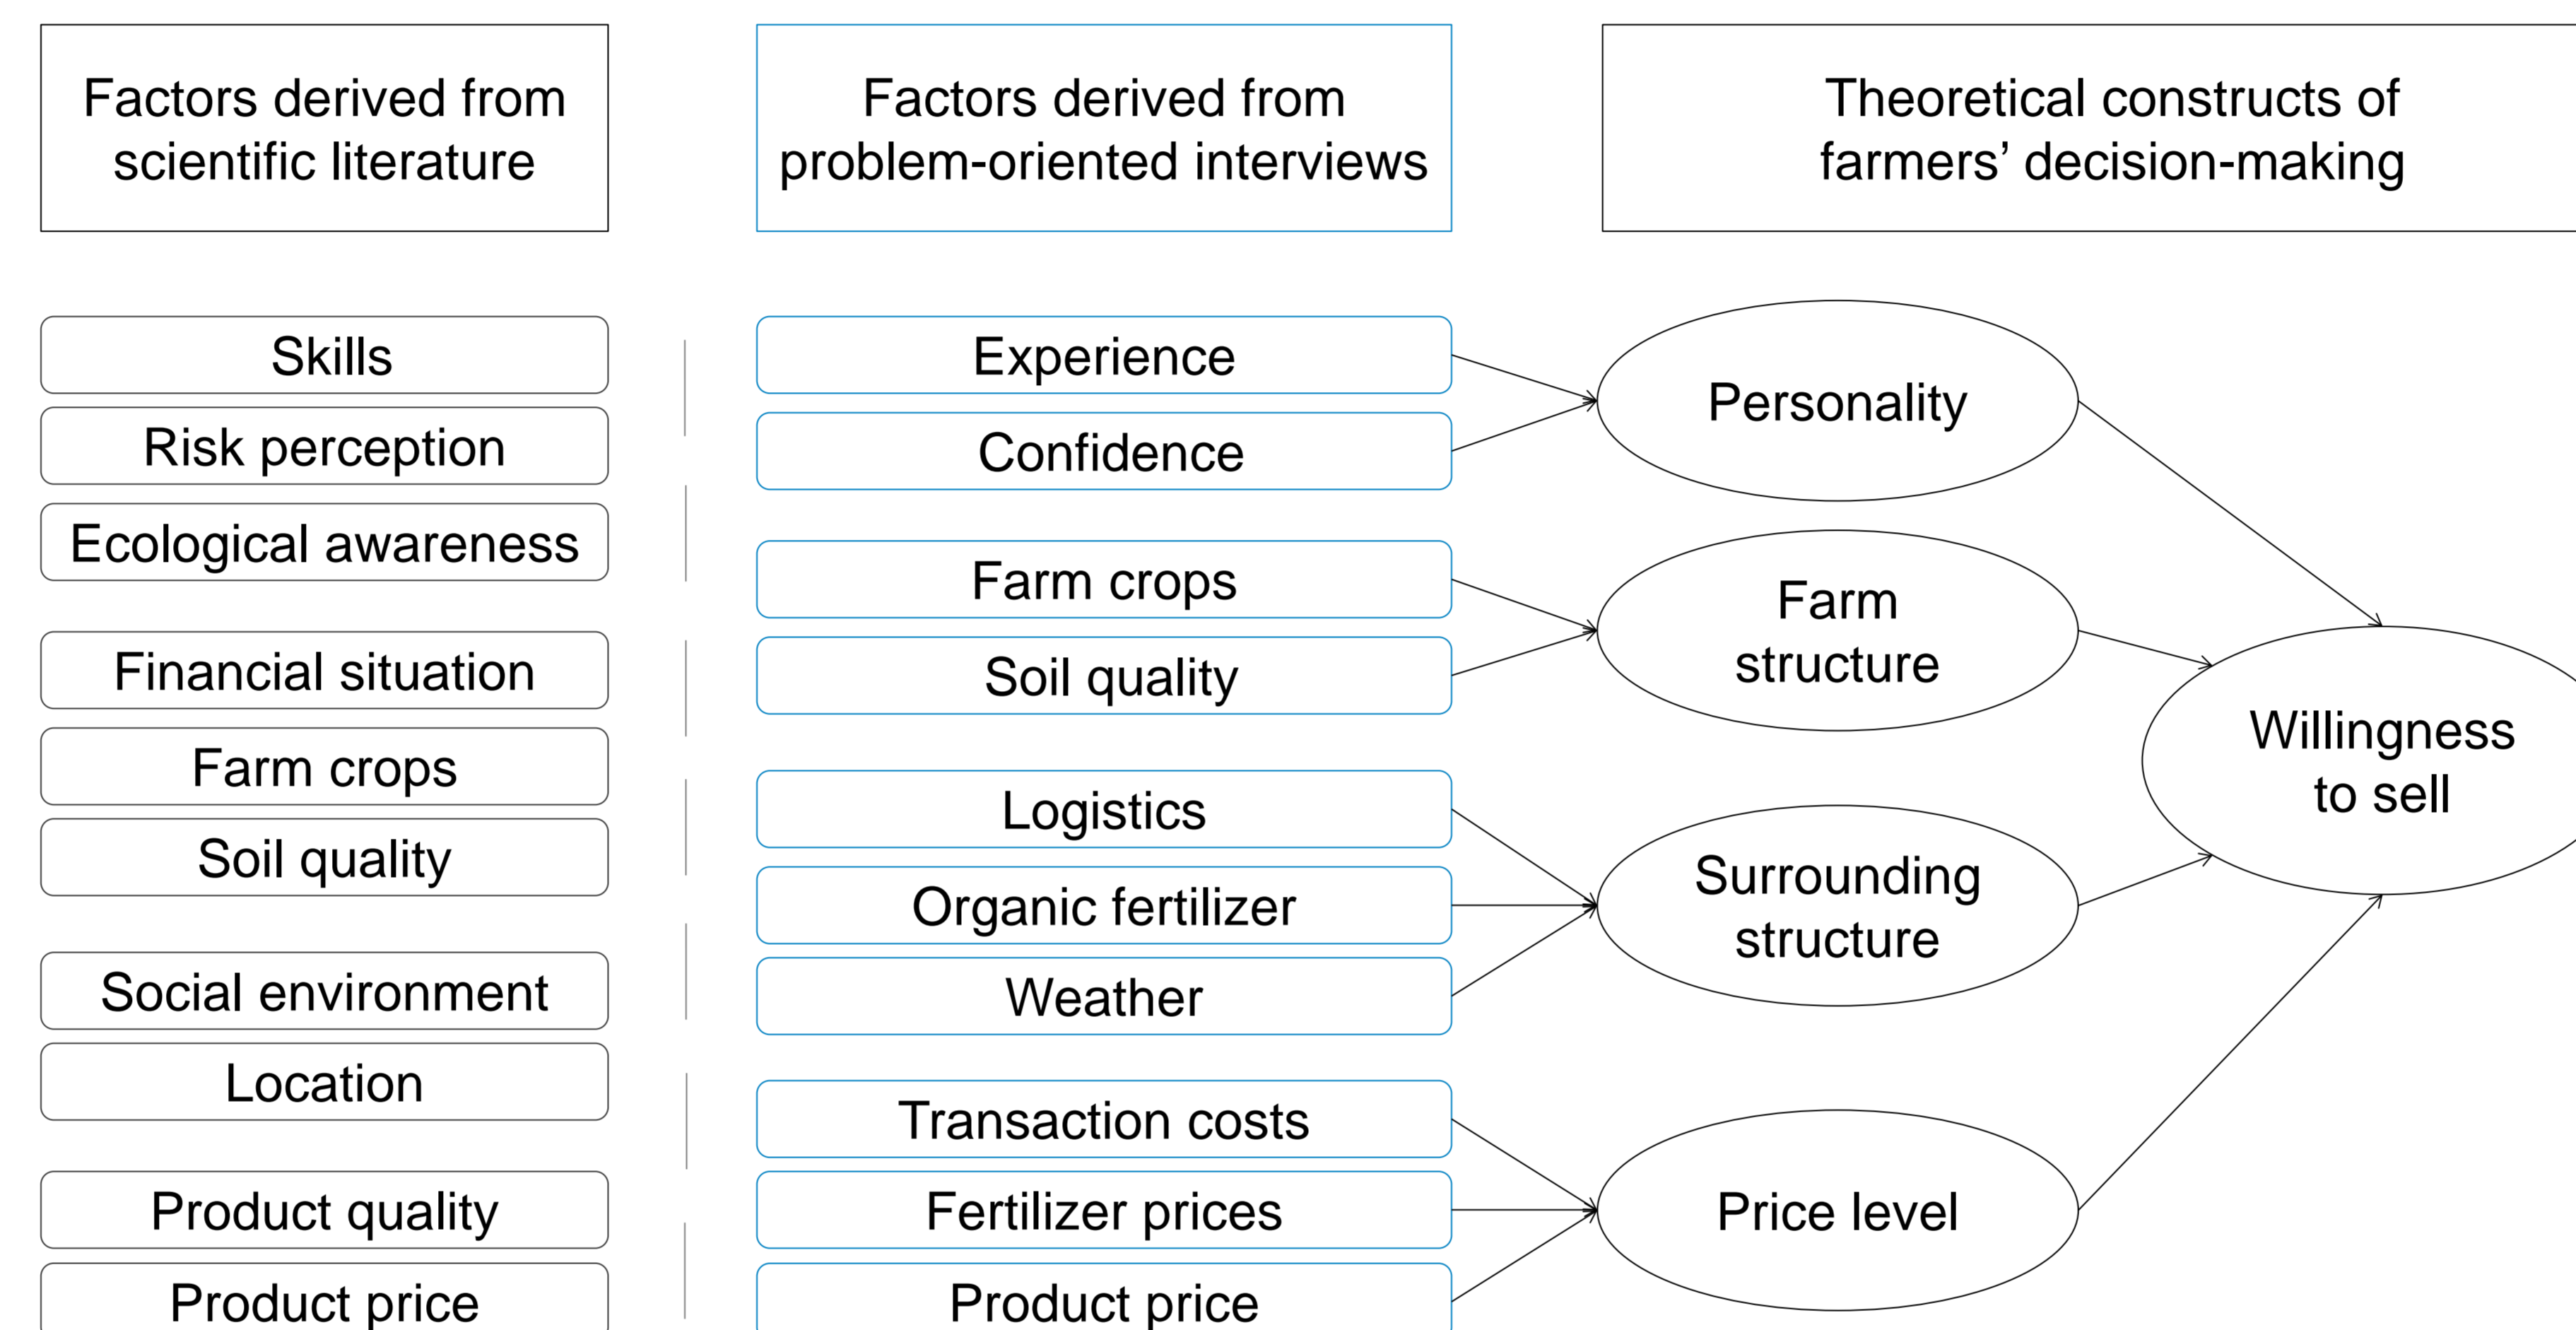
Factors derived from scientific literature

Factors derived from problem-oriented interviews

Theoretical constructs of farmers' decision-making

Skills
Risk perception
Ecological awareness
Financial situation
Farm crops
Soil quality
Social environment
Location
Product quality
Product price

Experience
Confidence
Farm crops
Soil quality
Logistics
Organic fertilizer
Weather
Transaction costs
Fertilizer prices
Product price

Personality
Farm structure
Surrounding structure
Price level

Willingness to sell